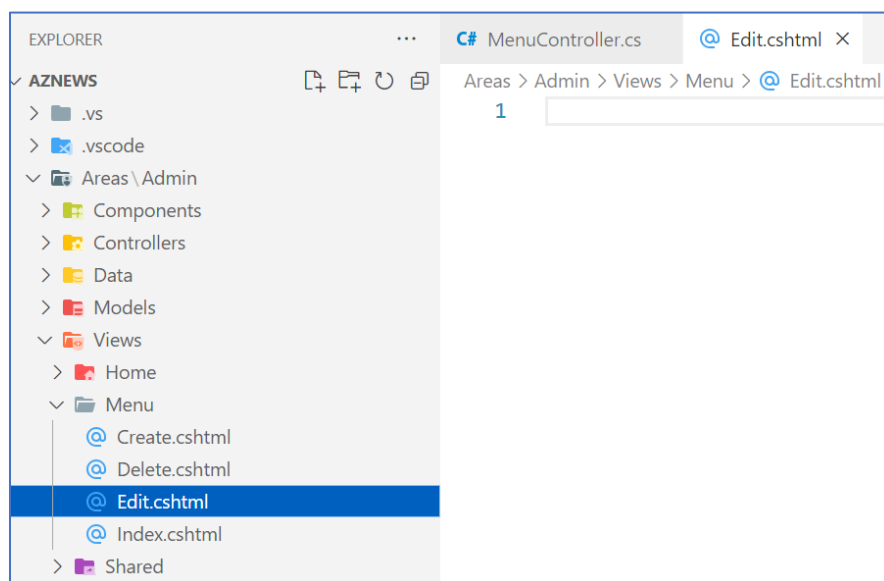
EXPLORER ...

AZNEWS

.vs

.vscode

Areas \ Admin

Components

Controllers

Data

Models

Views

Home

Menu

@ Create.cshtml

@ Delete.cshtml

@ Edit.cshtml

@ Index.cshtml

Shared

C# MenuController.cs

@ Edit.cshtml ×

Areas > Admin > Views > Menu > @ Edit.cshtml

1